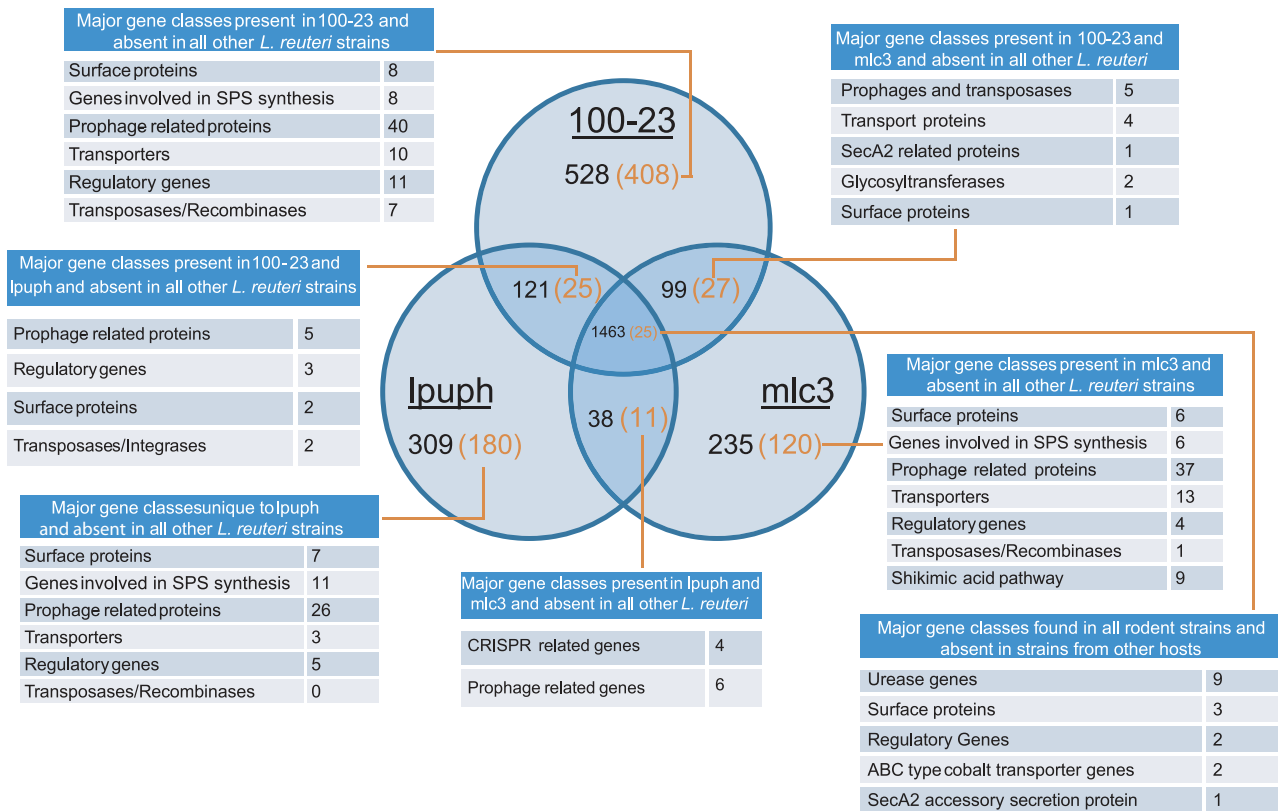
Major gene classes present in 100-23 and absent in all other *L. reuteri* strains

| Surface proteins | 8 |
|---|---|
| Genes involved in SPS synthesis | 8 |
| Prophage related proteins | 40 |
| Transporters | 10 |
| Regulatory genes | 11 |
| Transposases/Recombinases | 7 |

Major gene classes present in 100-23 and mlc3 and absent in all other *L. reuteri*

| Prophages and transposases | 5 |
|---|---|
| Transport proteins | 4 |
| SecA2 related proteins | 1 |
| Glycosyltransferases | 2 |
| Surface proteins | 1 |

100-23

528 (408)

Major gene classes present in 100-23 and lpuph and absent in all other *L. reuteri* strains

| Prophage related proteins | 5 |
|---|---|
| Regulatory genes | 3 |
| Surface proteins | 2 |
| Transposases/Integrases | 2 |

121 (25)

99 (27)

1463 (25)

lpuph

309 (180)

38 (11)

mlc3

235 (120)

Major gene classes present in mlc3 and absent in all other *L. reuteri* strains

| Surface proteins | 6 |
|---|---|
| Genes involved in SPS synthesis | 6 |
| Prophage related proteins | 37 |
| Transporters | 13 |
| Regulatory genes | 4 |
| Transposases/Recombinases | 1 |
| Shikimic acid pathway | 9 |

Major gene classesunique to lpuph and absent in all other *L. reuteri* strains

| Surface proteins | 7 |
|---|---|
| Genes involved in SPS synthesis | 11 |
| Prophage related proteins | 26 |
| Transporters | 3 |
| Regulatory genes | 5 |
| Transposases/Recombinases | 0 |

Major gene classes present in lpuph and mlc3 and absent in all other *L. reuteri*

| CRISPR related genes | 4 |
|---|---|
| Prophage related genes | 6 |

Major gene classes found in all rodent strains and absent in strains from other hosts

| Urease genes | 9 |
|---|---|
| Surface proteins | 3 |
| Regulatory Genes | 2 |
| ABC type cobalt transporter genes | 2 |
| SecA2 accessory secretion protein | 1 |